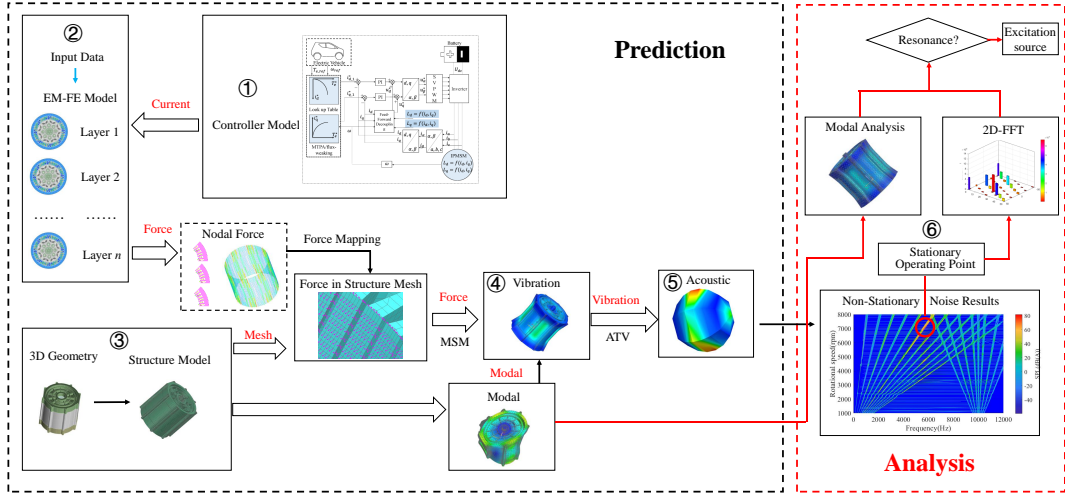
Prediction

②
Input Data
EM-FE Model
Layer 1
Layer 2
…… ……
Layer $n$

Current

①
Controller Model

Force
Nodal Force
Force Mapping
Force in Structure Mesh

Force
MSM

④ Vibration
Vibration
ATV
⑤ Acoustic

③
3D Geometry
Structure Model
Mesh
Modal
Modal

Analysis

Resonance?
Excitation source
Modal Analysis
2D-FFT
⑥
Stationary Operating Point
Non-Stationary Noise Results
Rotational speed(rpm)
8000
7000
6000
5000
4000
3000
2000
1000
0 2000 4000 6000 8000 10000 12000
Frequency(Hz)
80
60
40
20
0
-20
-40
SPL(dB(A))

Analysis